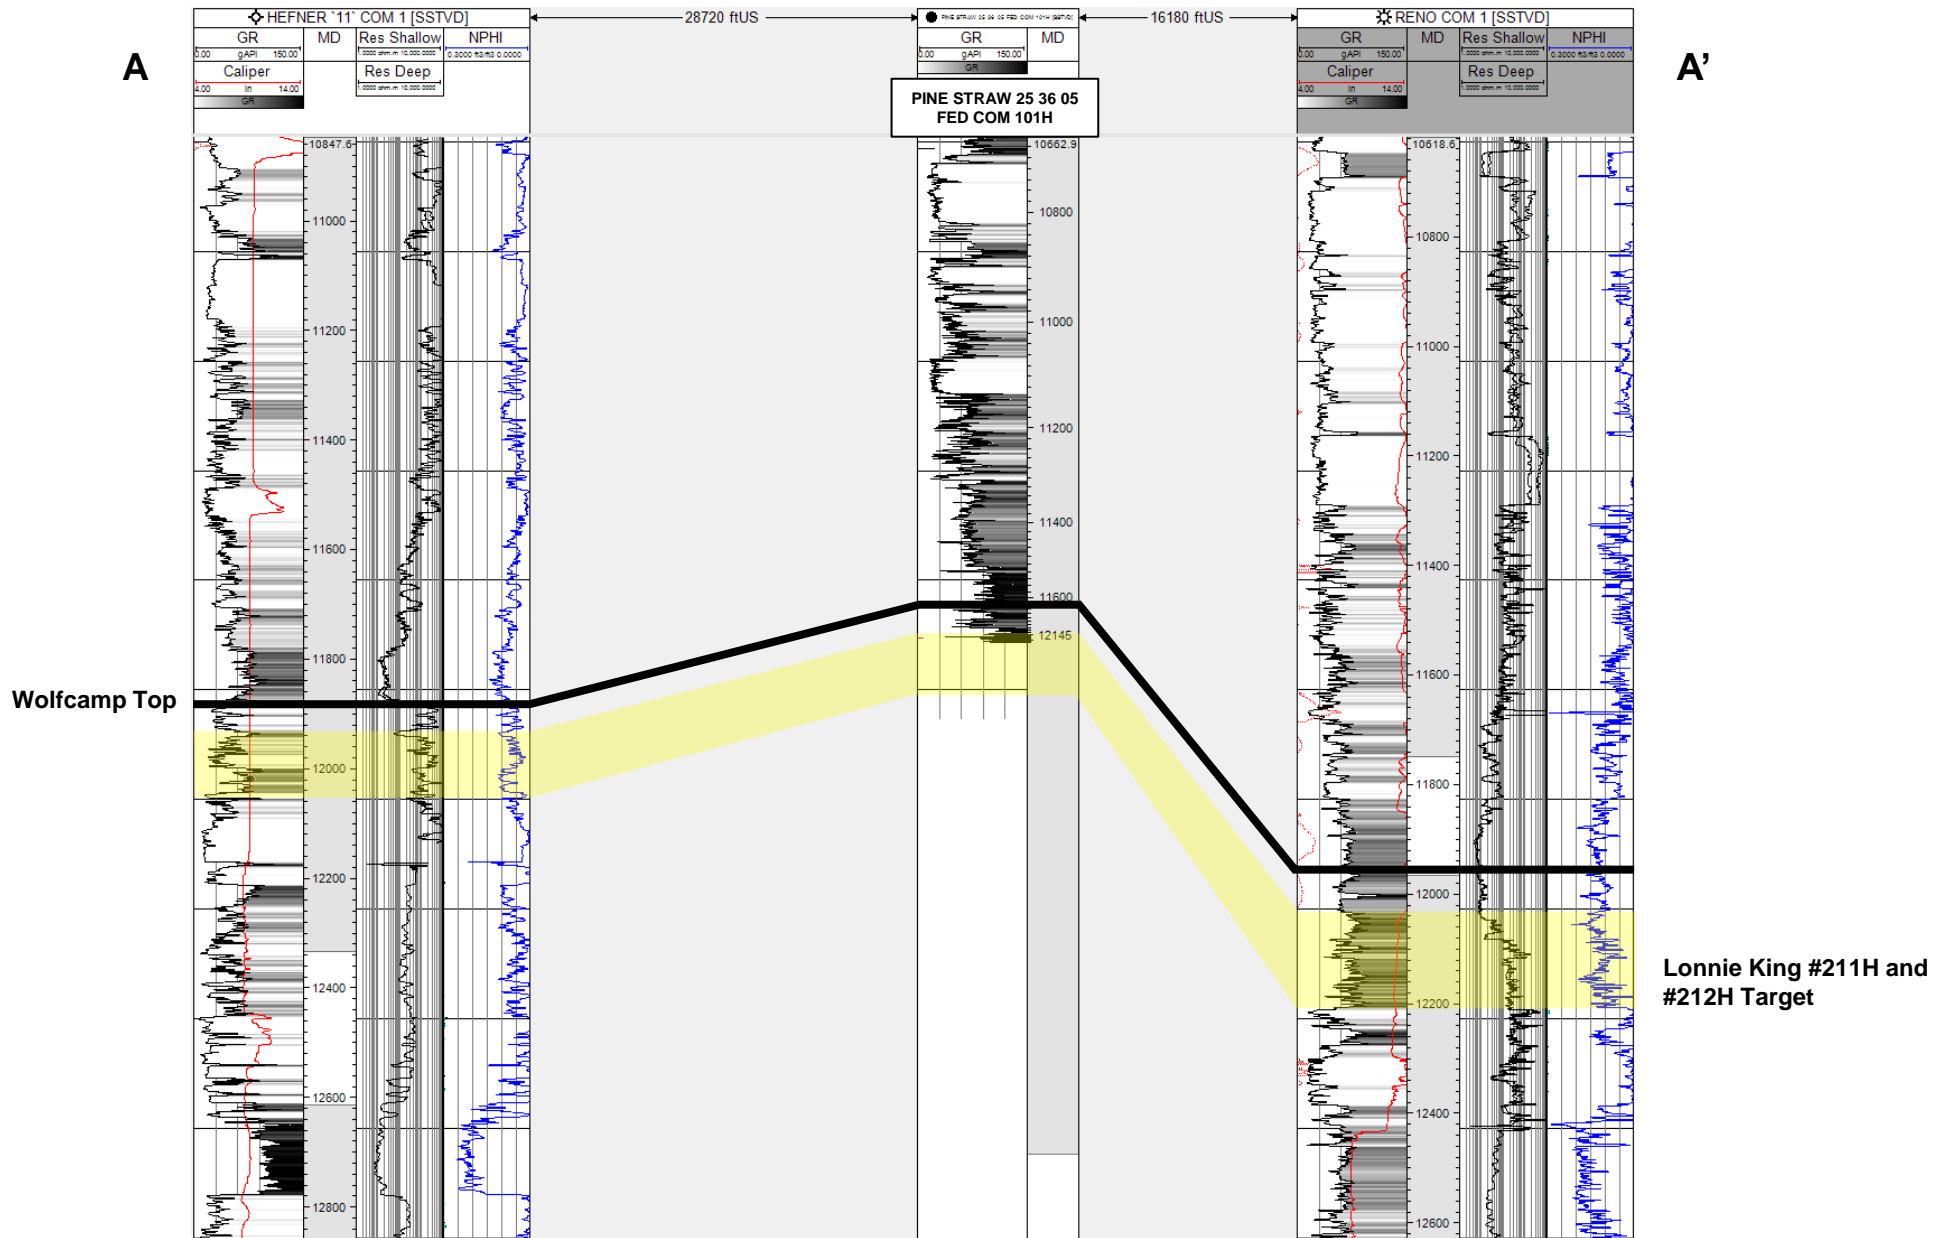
A

HEFNER `11` COM 1 [SSTVD]

GR
0.00 gAPI 150.00
MD
Res Shallow
0.2000 ohm.m 10,000.0000
NPHI
0.3000 ft3/ft3 0.0000
Caliper
4.00 in 14.00
GR
Res Deep
0.2000 ohm.m 10,000.0000

28720 ftUS

PINE STRAW 25 36 05 FED COM 101H [SSTVD]

GR
0.00 gAPI 150.00
GR
MD

PINE STRAW 25 36 05 FED COM 101H

16180 ftUS

RENO COM 1 [SSTVD]

GR
0.00 gAPI 150.00
MD
Res Shallow
0.2000 ohm.m 10,000.0000
NPHI
0.3000 ft3/ft3 0.0000
Caliper
4.00 in 14.00
GR
Res Deep
0.2000 ohm.m 10,000.0000

A'

10847.6
11000
11200
11400
11600
11800
12000
12200
12400
12600
12800

10662.9
10800
11000
11200
11400
11600
12145

10618.6
10800
11000
11200
11400
11600
11800
12000
12200
12400
12600

Wolfcamp Top

Lonnie King #211H and #212H Target